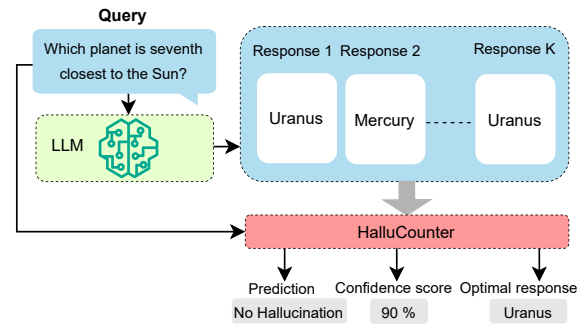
Query

Which planet is seventh closest to the Sun?

LLM

Response 1 Response 2 Response K

Uranus

Mercury

Uranus

HalluCounter

Prediction

No Hallucination

Confidence score

90 %

Optimal response

Uranus